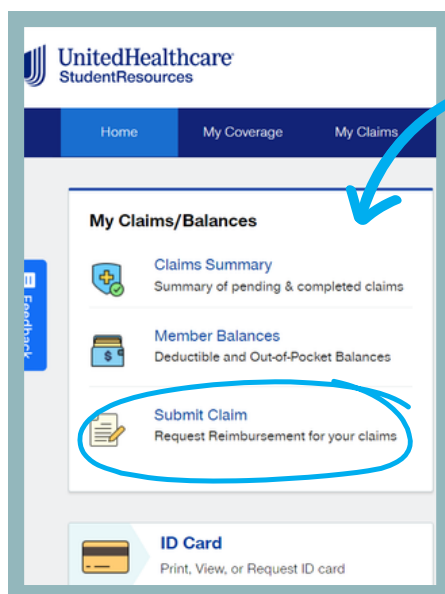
UnitedHealthcare
StudentResources

Home
My Coverage
My Claims

Feedback

My Claims/Balances

Claims Summary
Summary of pending & completed claims

Member Balances
Deductible and Out-of-Pocket Balances

Submit Claim
Request Reimbursement for your claims

ID Card
Print, View, or Request ID card